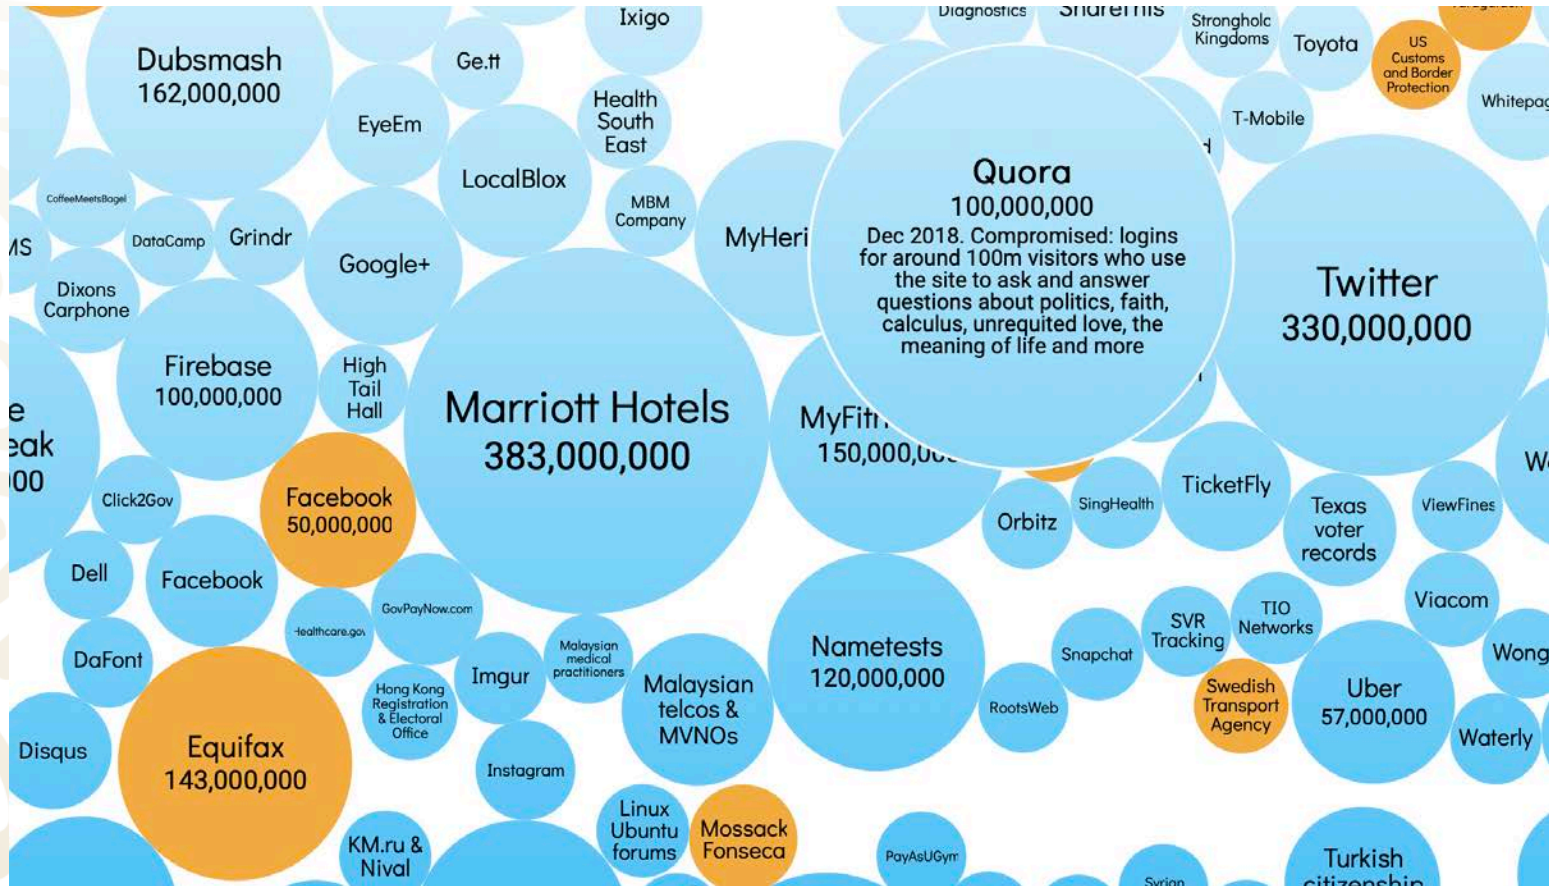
Ixigo
Diagnostics
Sharethis
Stronghold Kingdoms
Toyota
US Customs and Border Protection
Whitepag
Dubsmash
162,000,000
Ge.tt
Health South East
EyeEm
LocalBlox
T-Mobile
CoffeeMeetsBagel
MBM Company
MyHeri
Quora
100,000,000
Dec 2018. Compromised: logins for around 100m visitors who use the site to ask and answer questions about politics, faith, calculus, unrequited love, the meaning of life and more
MS
DataCamp
Grindr
Google+
Twitter
330,000,000
Dixons Carphone
Firebase
100,000,000
High Tail Hall
Marriott Hotels
383,000,000
MyFit
150,000,0
e
eak
00
W
Click2Gov
Facebook
50,000,000
Orbitz
SingHealth
TicketFly
Texas voter records
ViewFines
Dell
Facebook
Viacom
GovPayNow.com
Healthcare.gov
Malaysian medical practitioners
Nametests
120,000,000
Snapchat
SVR Tracking
TIO Networks
Wong
DaFont
Hong Kong Registration & Electoral Office
Imgur
Malaysian telcos & MVNOs
RootsWeb
Swedish Transport Agency
Uber
57,000,000
Disqus
Equifax
143,000,000
Instagram
Waterly
Linux Ubuntu forums
Mossack Fonseca
KM.ru & Nival
PayAsUGym
Syrian
Turkish citizenship